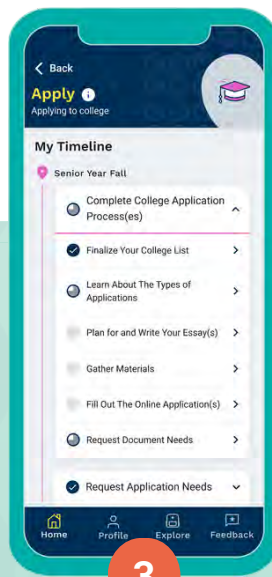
< Back

Apply

Applying to college

My Timeline

Senior Year Fall

Complete College Application Process(es)

Finalize Your College List

Learn About The Types of Applications

Plan for and Write Your Essay(s)

Gather Materials

Fill Out The Online Application(s)

Request Document Needs

Request Application Needs

Home

Profile

Explore

Feedback

3